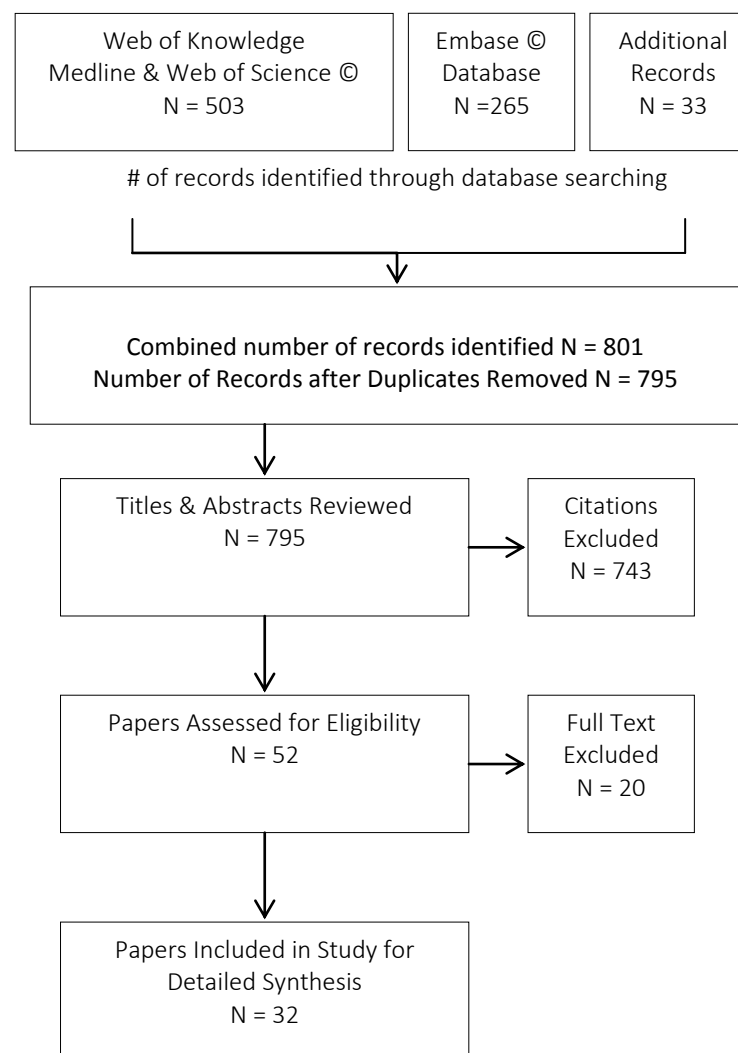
Web of Knowledge
Medline & Web of Science ©
N = 503

Embase ©
Database
N =265

Additional
Records
N = 33

# of records identified through database searching

Combined number of records identified N = 801
Number of Records after Duplicates Removed N = 795

Titles & Abstracts Reviewed
N = 795

Citations
Excluded
N = 743

Papers Assessed for Eligibility
N = 52

Full Text
Excluded
N = 20

Papers Included in Study for
Detailed Synthesis
N = 32